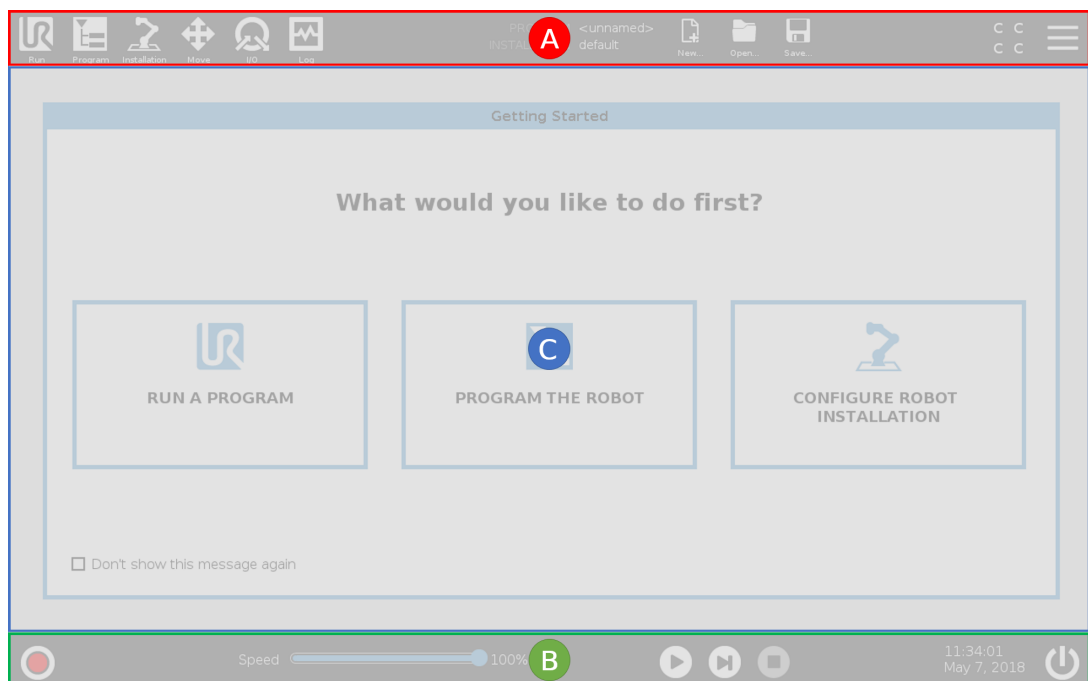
Run Program Installation Move I/O Log

PR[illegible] <unnamed>
INSTAL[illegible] default

A

New... Open... Save...

C C
C C

Getting Started

What would you like to do first?

RUN A PROGRAM

C

PROGRAM THE ROBOT

CONFIGURE ROBOT INSTALLATION

Don't show this message again

Speed 100%

B

11:34:01
May 7, 2018